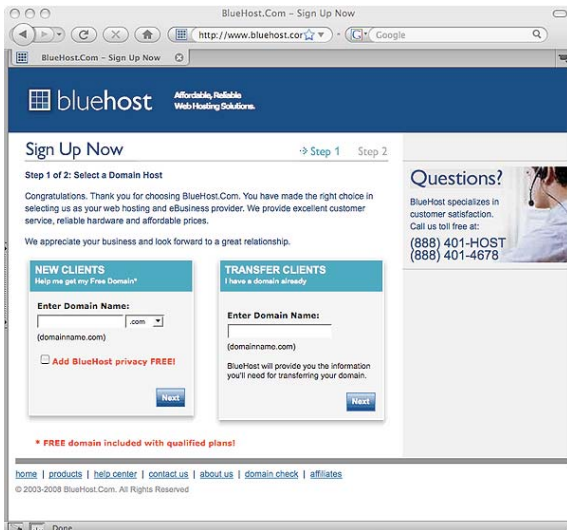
BlueHost.Com – Sign Up Now

http://www.bluehost.cor

Google

BlueHost.Com – Sign Up Now

bluehost

Affordable, Reliable
Web Hosting Solutions.

Sign Up Now

Step 1 Step 2

Step 1 of 2: Select a Domain Host

Congratulations. Thank you for choosing BlueHost.Com. You have made the right choice in selecting us as your web hosting and eBusiness provider. We provide excellent customer service, reliable hardware and affordable prices.

We appreciate your business and look forward to a great relationship.

NEW CLIENTS
Help me get my Free Domain*

Enter Domain Name:

.com

(domainname.com)

Add BlueHost privacy FREE!

Next

TRANSFER CLIENTS
I have a domain already

Enter Domain Name:

(domainname.com)

BlueHost will provide you the information you'll need for transferring your domain.

Next

* FREE domain included with qualified plans!

Questions?

BlueHost specializes in customer satisfaction. Call us toll free at:

(888) 401-HOST
(888) 401-4678

home | products | help center | contact us | about us | domain check | affiliates

© 2003-2008 BlueHost.Com. All Rights Reserved

Done